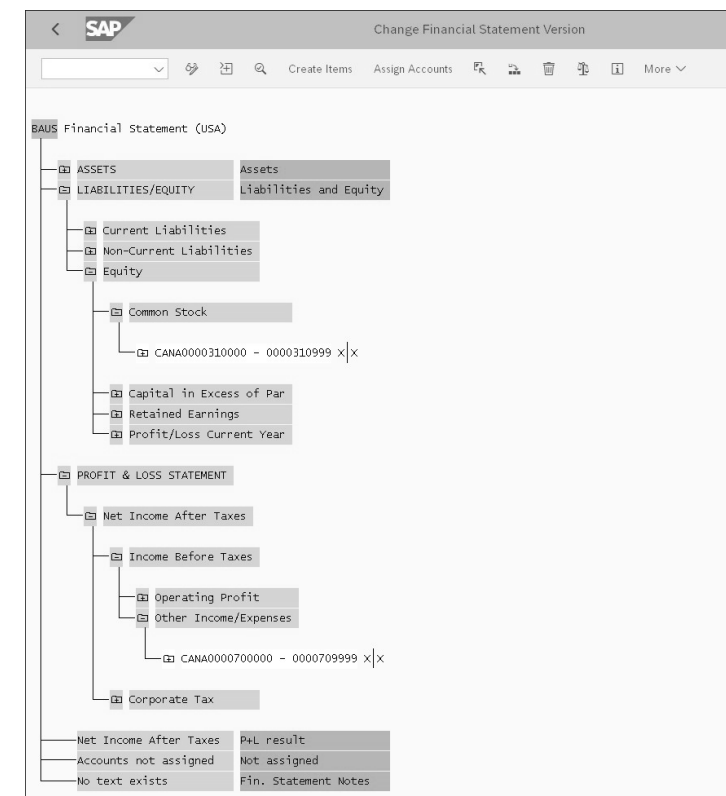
SAP

Change Financial Statement Version

Create Items   Assign Accounts   More

BAUS Financial Statement (USA)

ASSETS | Assets
LIABILITIES/EQUITY | Liabilities and Equity

Current Liabilities
Non-Current Liabilities
Equity

Common Stock

CANA0000310000 - 0000310999 X X

Capital in Excess of Par
Retained Earnings
Profit/Loss Current Year

PROFIT & LOSS STATEMENT

Net Income After Taxes

Income Before Taxes

Operating Profit
Other Income/Expenses

CANA0000700000 - 0000709999 X X

Corporate Tax

Net Income After Taxes | P+L result
Accounts not assigned | Not assigned
No text exists | Fin. Statement Notes